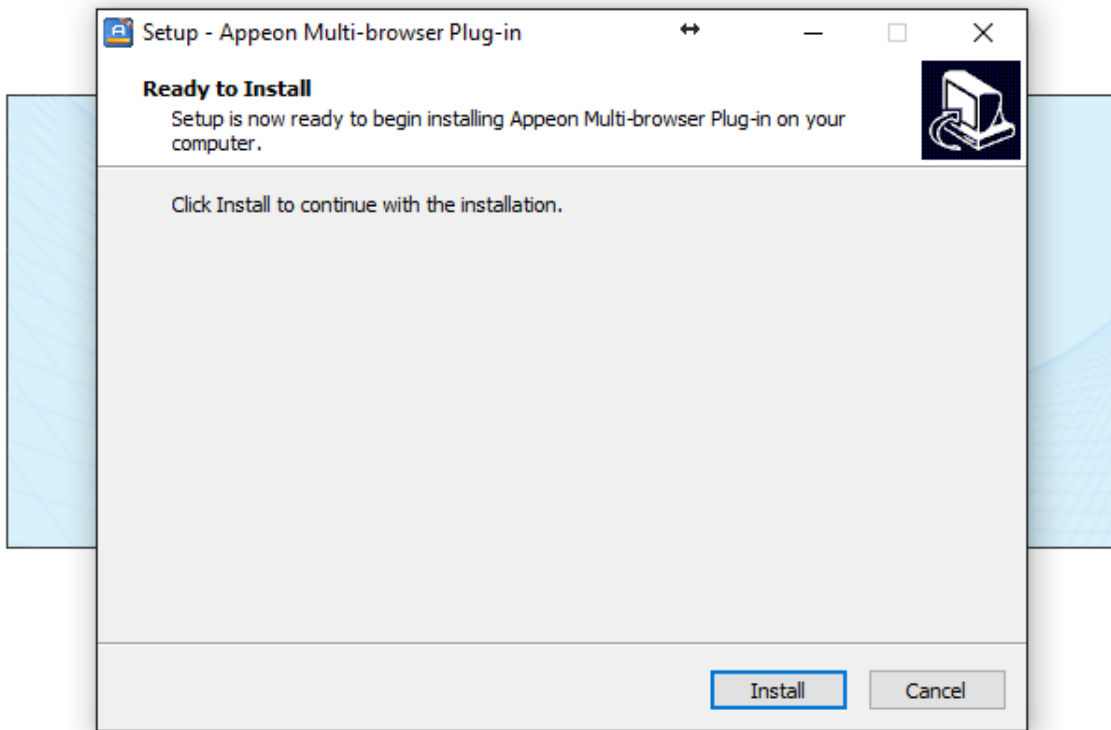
Setup - Appeon Multi-browser Plug-in

Ready to Install

Setup is now ready to begin installing Appeon Multi-browser Plug-in on your computer.

Click Install to continue with the installation.

Install

Cancel